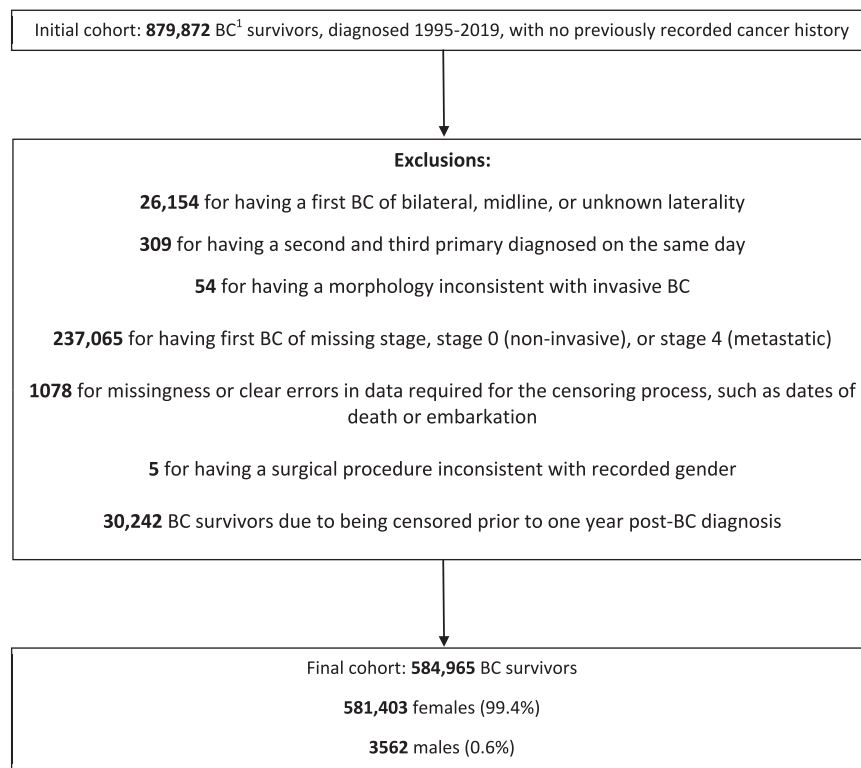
Initial cohort: 879,872 BC$^1$ survivors, diagnosed 1995-2019, with no previously recorded cancer history

Exclusions:

26,154 for having a first BC of bilateral, midline, or unknown laterality

309 for having a second and third primary diagnosed on the same day

54 for having a morphology inconsistent with invasive BC

237,065 for having first BC of missing stage, stage 0 (non-invasive), or stage 4 (metastatic)

1078 for missingness or clear errors in data required for the censoring process, such as dates of death or embarkation

5 for having a surgical procedure inconsistent with recorded gender

30,242 BC survivors due to being censored prior to one year post-BC diagnosis

Final cohort: 584,965 BC survivors

581,403 females (99.4%)

3562 males (0.6%)